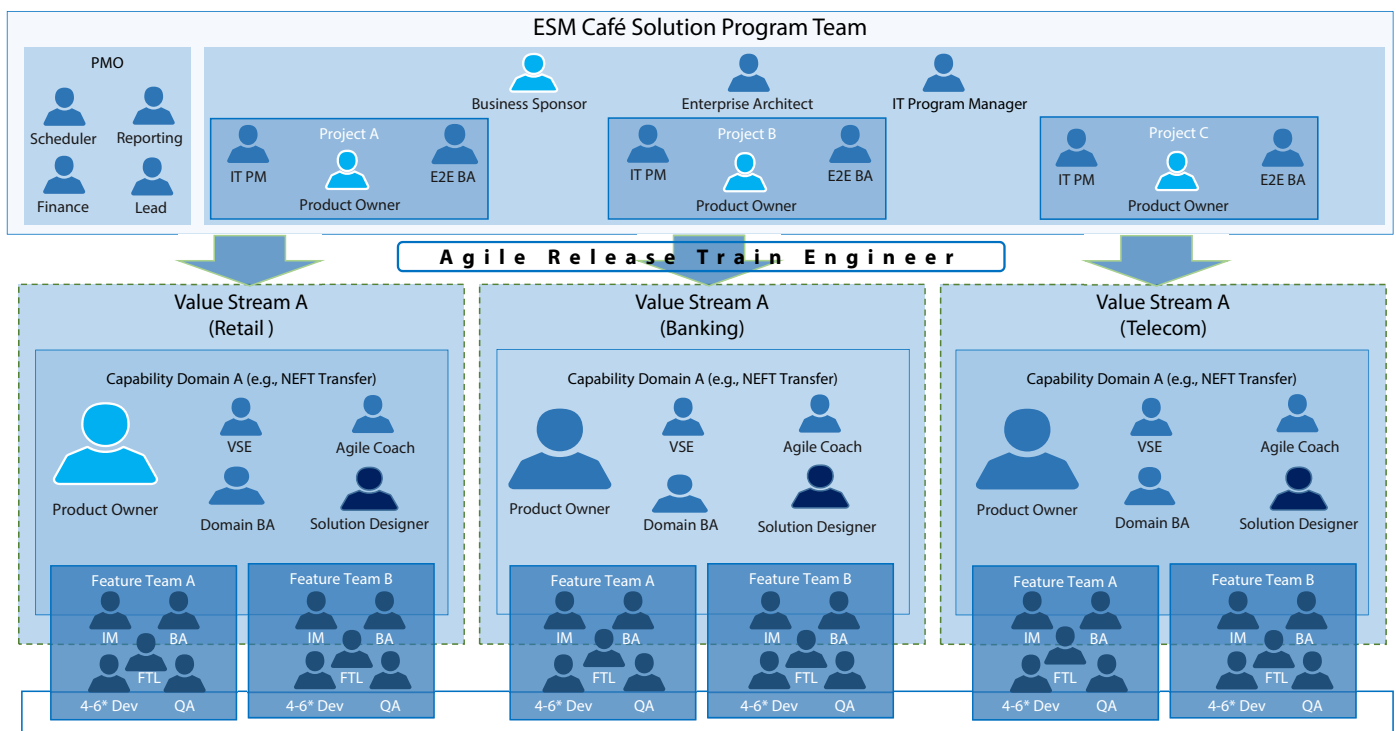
ESM Café Solution Program Team

PMO

Scheduler

Reporting

Finance

Lead

Business Sponsor

Enterprise Architect

IT Program Manager

Project A

IT PM

E2E BA

Product Owner

Project B

IT PM

E2E BA

Product Owner

Project C

IT PM

E2E BA

Product Owner

Agile Release Train Engineer

Value Stream A
(Retail )

Capability Domain A (e.g., NEFT Transfer)

VSE

Agile Coach

Product Owner

Domain BA

Solution Designer

Feature Team A

IM

BA

FTL

4-6* Dev

QA

Feature Team B

IM

BA

FTL

4-6* Dev

QA

Value Stream A
(Banking)

Capability Domain A (e.g., NEFT Transfer)

VSE

Agile Coach

Product Owner

Domain BA

Solution Designer

Feature Team A

IM

BA

FTL

4-6* Dev

QA

Feature Team B

IM

BA

FTL

4-6* Dev

QA

Value Stream A
(Telecom)

Capability Domain A (e.g., NEFT Transfer)

VSE

Agile Coach

Product Owner

Domain BA

Solution Designer

Feature Team A

IM

BA

FTL

4-6* Dev

QA

Feature Team B

IM

BA

FTL

4-6* Dev

QA